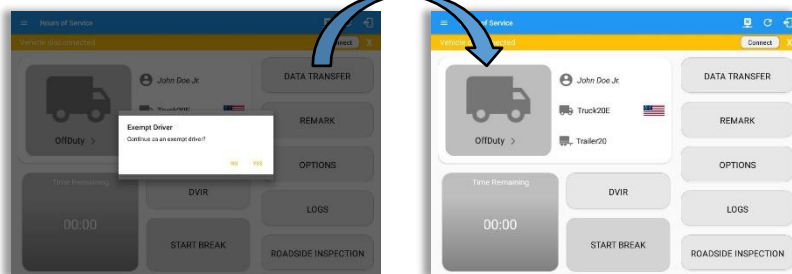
Hours of Service

Vehicle disconnected

Connect X

John Doe Jr.

Truck20E

OffDuty >

Exempt Driver

Continue as an exempt driver?

NO YES

DATA TRANSFER

REMARK

OPTIONS

Time Remaining

00:00

DVIR

LOGS

START BREAK

ROADSIDE INSPECTION

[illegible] of Service

Vehicle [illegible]nected

Connect X

John Doe Jr.

Truck20E

Trailer20

OffDuty >

DATA TRANSFER

REMARK

OPTIONS

Time Remaining

00:00

DVIR

LOGS

START BREAK

ROADSIDE INSPECTION